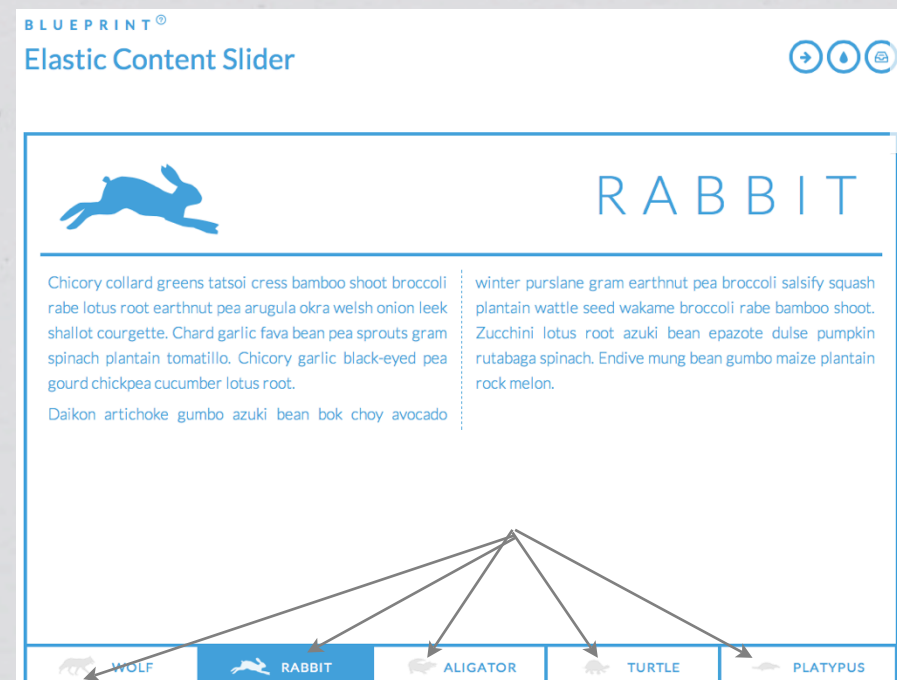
BLUEPRINT®

Elastic Content Slider

RABBIT

Chicory collard greens tatsoi cress bamboo shoot broccoli rabe lotus root earthnut pea arugula okra welsh onion leek shallot courgette. Chard garlic fava bean pea sprouts gram spinach plantain tomatillo. Chicory garlic black-eyed pea gourd chickpea cucumber lotus root.

Daikon artichoke gumbo azuki bean bok choy avocado winter purslane gram earthnut pea broccoli salsify squash plantain wattle seed wakame broccoli rabe bamboo shoot. Zucchini lotus root azuki bean epazote dulse pumpkin rutabaga spinach. Endive mung bean gumbo maize plantain rock melon.

WOLF | RABBIT | ALIGATOR | TURTLE | PLATYPUS